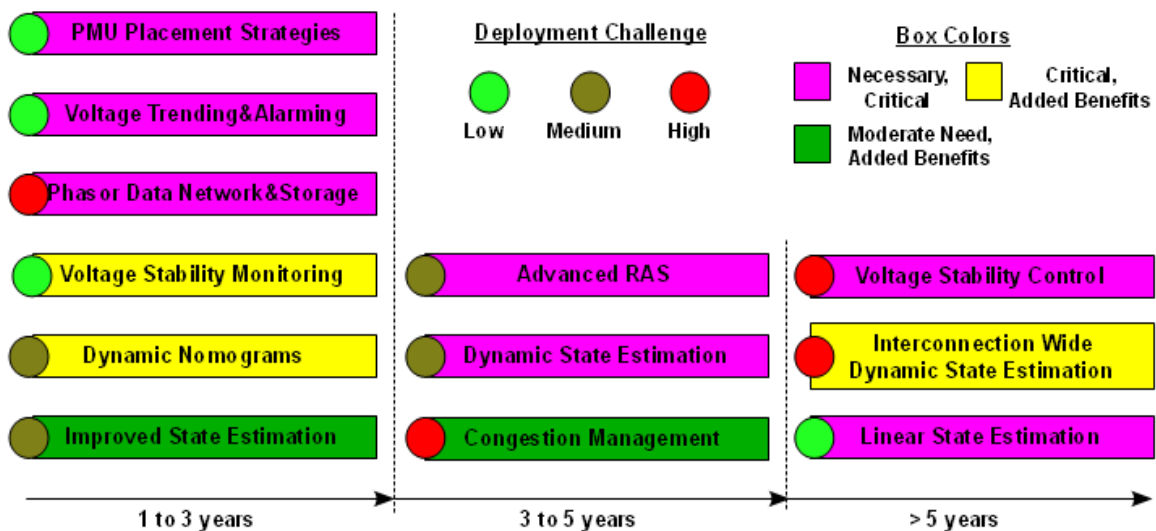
PMU Placement Strategies

Voltage Trending&Alarming

Phasor Data Network&Storage

Voltage Stability Monitoring

Dynamic Nomograms

Improved State Estimation

Deployment Challenge

Low

Medium

High

Advanced RAS

Dynamic State Estimation

Congestion Management

Box Colors

Necessary, Critical

Critical, Added Benefits

Moderate Need, Added Benefits

Voltage Stability Control

Interconnection Wide Dynamic State Estimation

Linear State Estimation

1 to 3 years

3 to 5 years

> 5 years